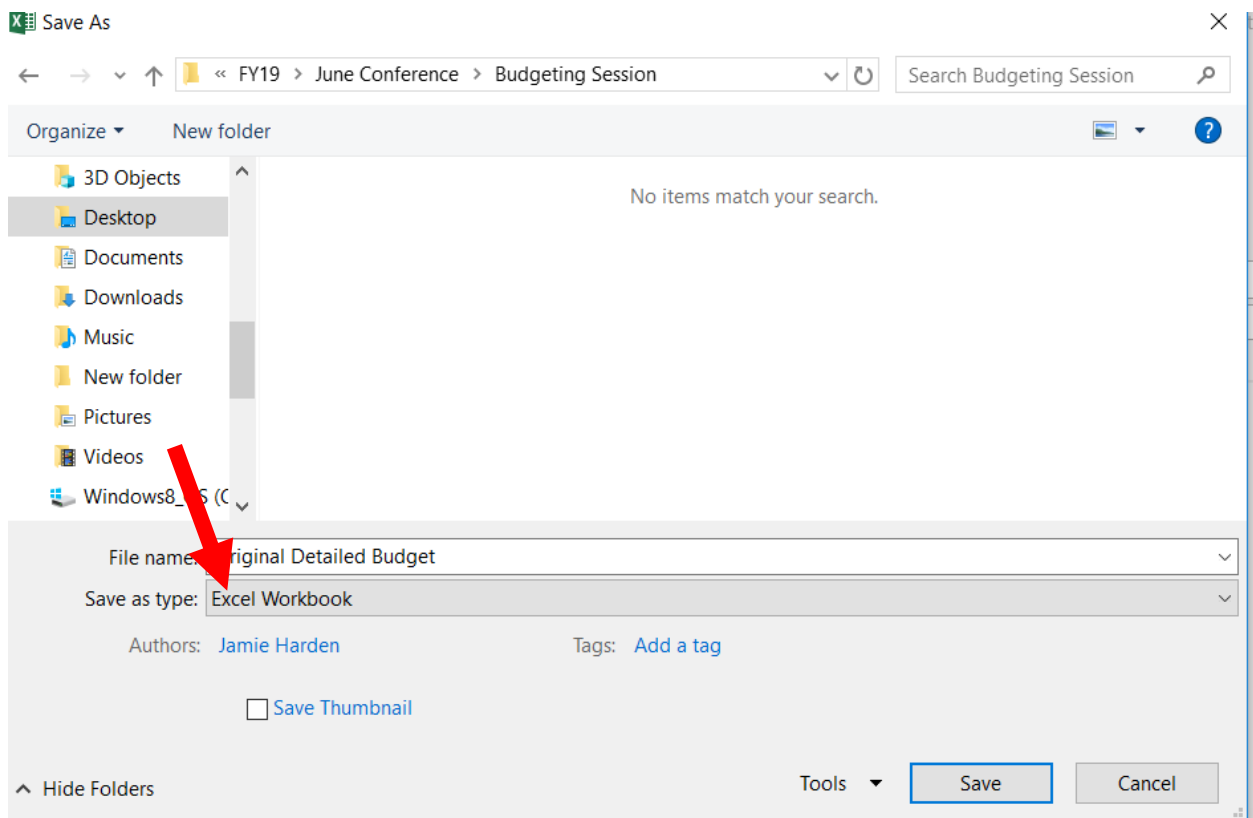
Save As

« FY19 > June Conference > Budgeting Session

Search Budgeting Session

Organize ▾ New folder

3D Objects
Desktop
Documents
Downloads
Music
New folder
Pictures
Videos
Windows8_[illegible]S (C

No items match your search.

File name: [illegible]riginal Detailed Budget
Save as type: Excel Workbook

Authors: Jamie Harden
Tags: Add a tag

Save Thumbnail

Hide Folders

Tools ▾
Save
Cancel